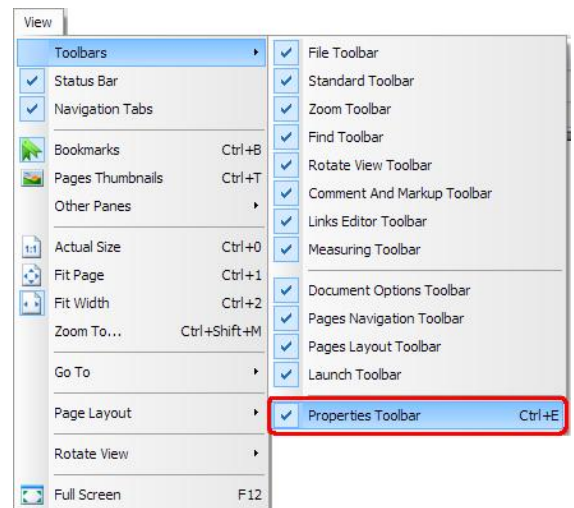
View

Toolbars
Status Bar
Navigation Tabs
Bookmarks Ctrl+B
Pages Thumbnails Ctrl+T
Other Panes
1:1 Actual Size Ctrl+0
Fit Page Ctrl+1
Fit Width Ctrl+2
Zoom To... Ctrl+Shift+M
Go To
Page Layout
Rotate View
Full Screen F12

File Toolbar
Standard Toolbar
Zoom Toolbar
Find Toolbar
Rotate View Toolbar
Comment And Markup Toolbar
Links Editor Toolbar
Measuring Toolbar
Document Options Toolbar
Pages Navigation Toolbar
Pages Layout Toolbar
Launch Toolbar
Properties Toolbar Ctrl+E